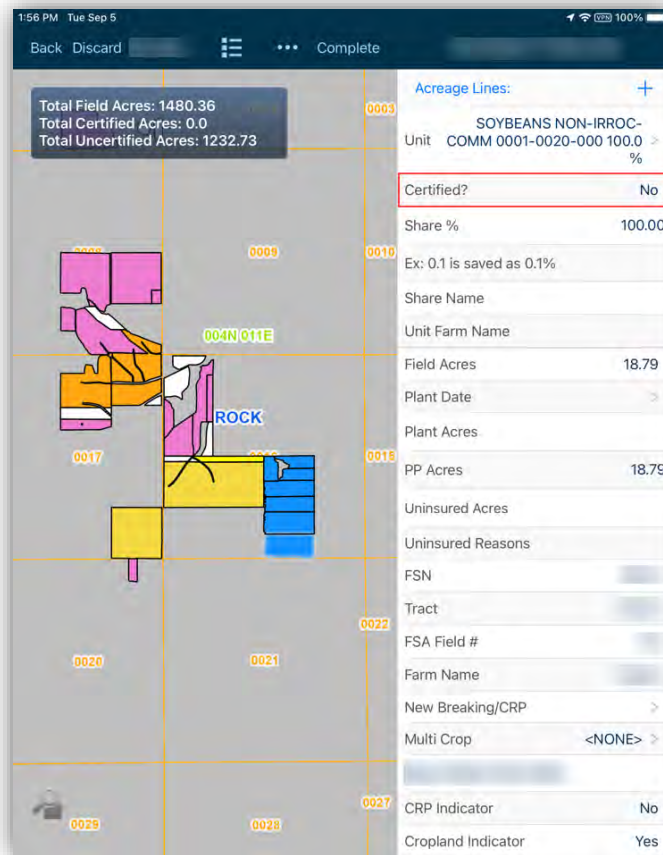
1:56 PM Tue Sep 5

100%

Back Discard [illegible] ••• Complete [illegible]

Total Field Acres: 1480.36
Total Certified Acres: 0.0
Total Uncertified Acres: 1232.73

0003

0009

0010

004N 011E

ROCK

0017

0015

0022

0020

0021

0027

0029

0028

Acreage Lines: +

Unit SOYBEANS NON-IRROC-COMM 0001-0020-000 100.0 % >

Certified? No

Share % 100.00

Ex: 0.1 is saved as 0.1%

Share Name

Unit Farm Name

Field Acres 18.79

Plant Date >

Plant Acres

PP Acres 18.79

Uninsured Acres

Uninsured Reasons

FSN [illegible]

Tract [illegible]

FSA Field # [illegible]

Farm Name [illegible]

New Breaking/CRP >

Multi Crop <NONE> >

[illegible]

CRP Indicator No

Cropland Indicator Yes